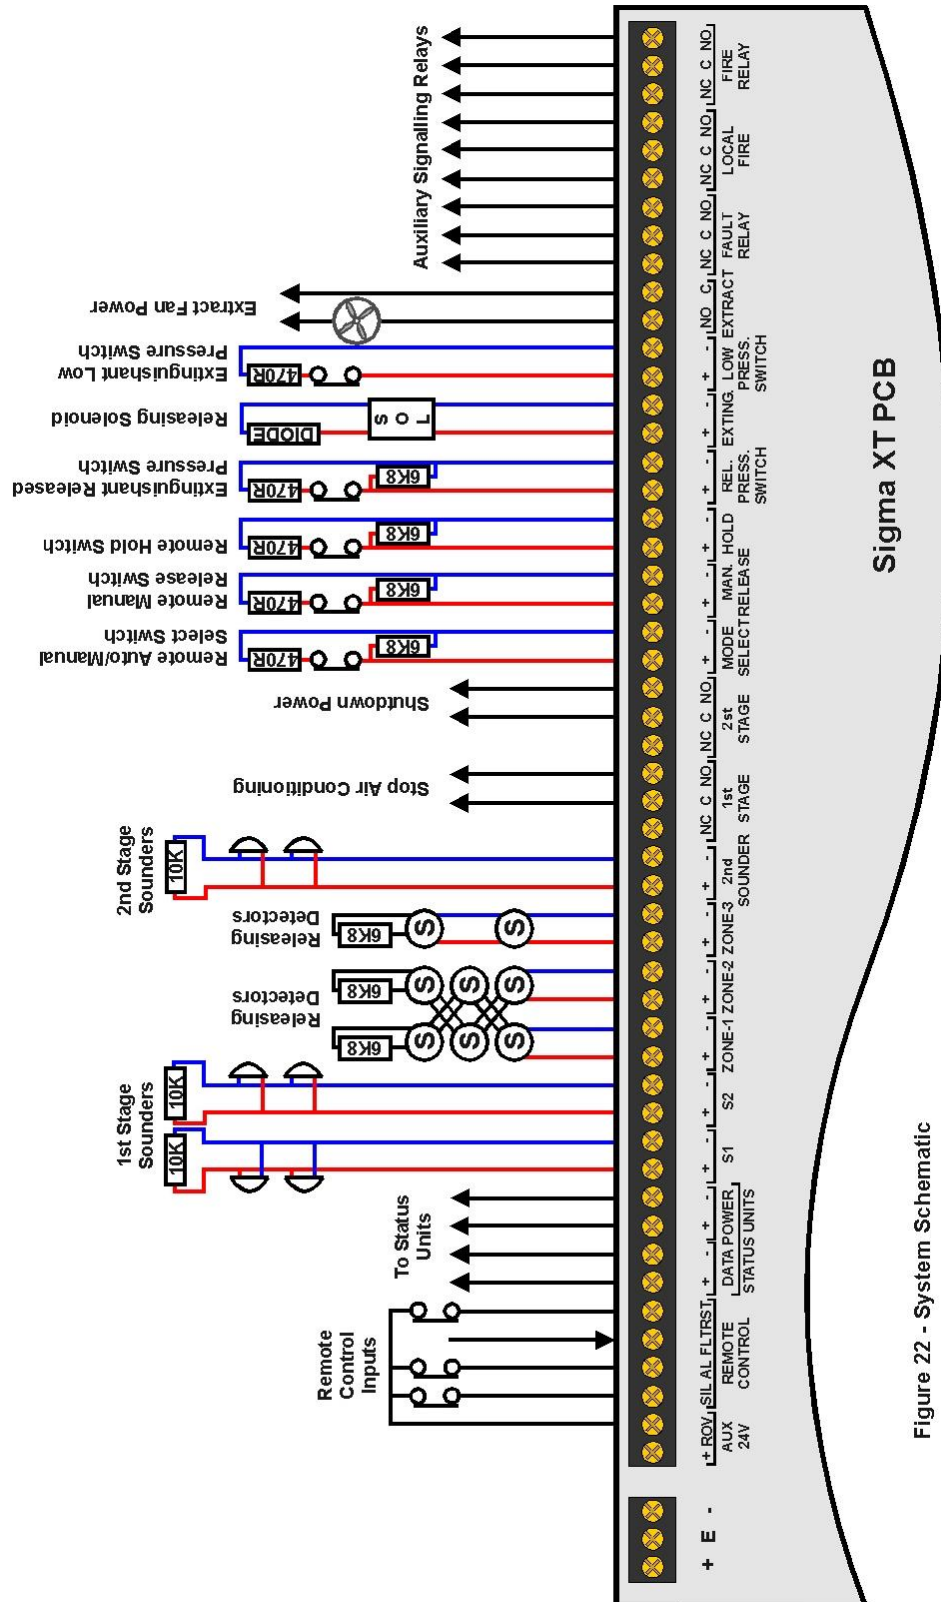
Figure 22 - System Schematic

Sigma XT PCB

+ E -

+ RO V SIL AL FLT RST + - + - + - + - + - + - + - + - + - NC C NO NC C NO + - + - + - + - + - + - NO C NC C NO NC C NO NC C NO NC C NO

AUX 24V
REMOTE CONTROL
DATA POWER
STATUS UNITS
S1
S2
ZONE-1
ZONE-2
ZONE-3
2nd SOUNDER
1st STAGE
2st STAGE
MODE SELECT
MAN. RELEASE
HOLD
REL. PRESS. SWITCH
EXTING. LOW PRESS. SWITCH
EXTRACT
FAULT RELAY
LOCAL FIRE
FIRE RELAY

Remote Control Inputs
To Status Units
1st Stage Sounders
10K
10K
Releasing Detectors
6K8
6K8
S
S
S
S
S
S
Releasing Detectors
6K8
S
S
2nd Stage Sounders
10K
Stop Air Conditioning
Shutdown Power
Remote Auto/Manual Select Switch
470R
6K8
Remote Manual Release Switch
470R
6K8
Remote Hold Switch
470R
6K8
Extinguishant Released Pressure Switch
470R
6K8
Releasing Solenoid
DIODE
S O L
Extinguishant Low Pressure Switch
470R
Extract Fan Power
Auxiliary Signalling Relays